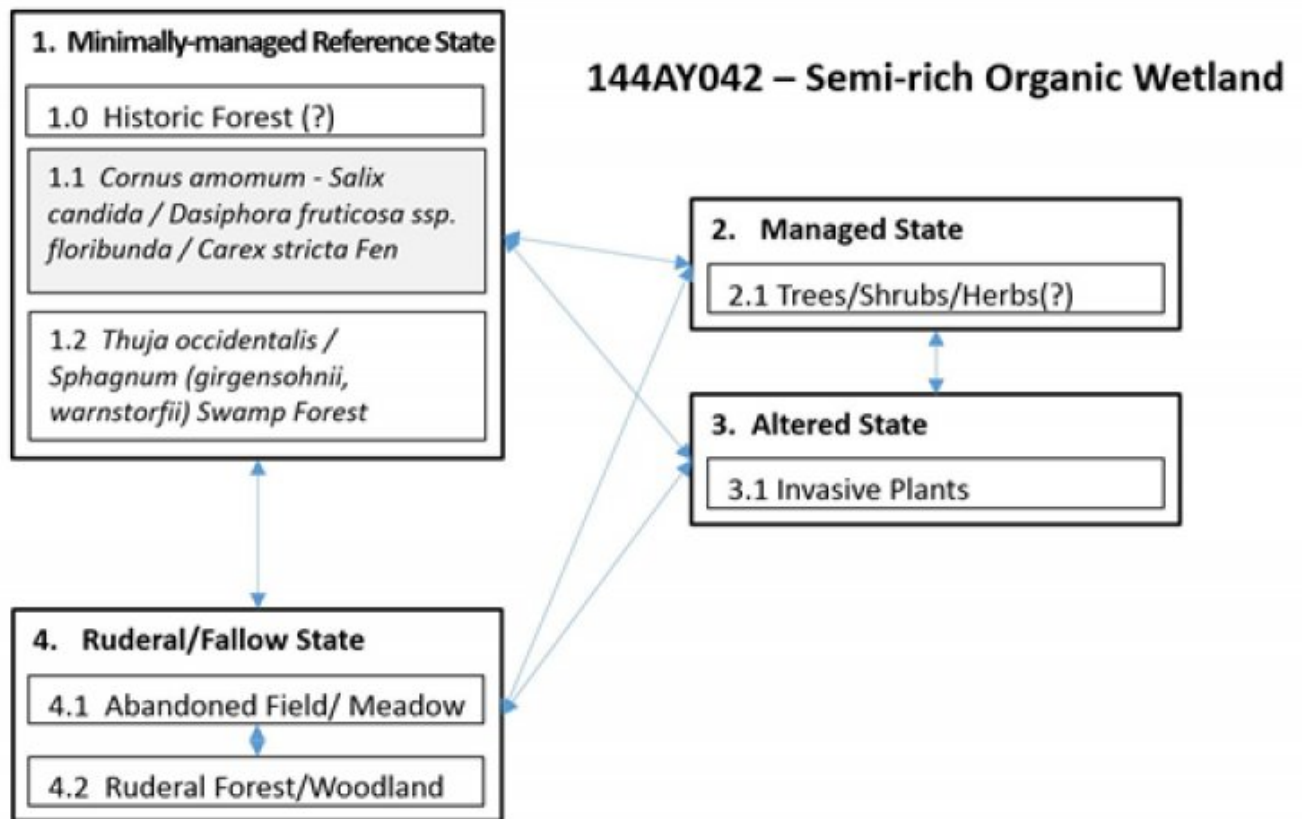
1. Minimally-managed Reference State

1.0 Historic Forest (?)

1.1 *Cornus amomum - Salix candida / Dasiphora fruticosa ssp. floribunda / Carex stricta Fen*

1.2 *Thuja occidentalis / Sphagnum (girgensohnii, warnstorfii) Swamp Forest*

144AY042 – Semi-rich Organic Wetland

2. Managed State

2.1 Trees/Shrubs/Herbs(?)

3. Altered State

3.1 Invasive Plants

4. Ruderal/Fallow State

4.1 Abandoned Field/ Meadow

4.2 Ruderal Forest/Woodland